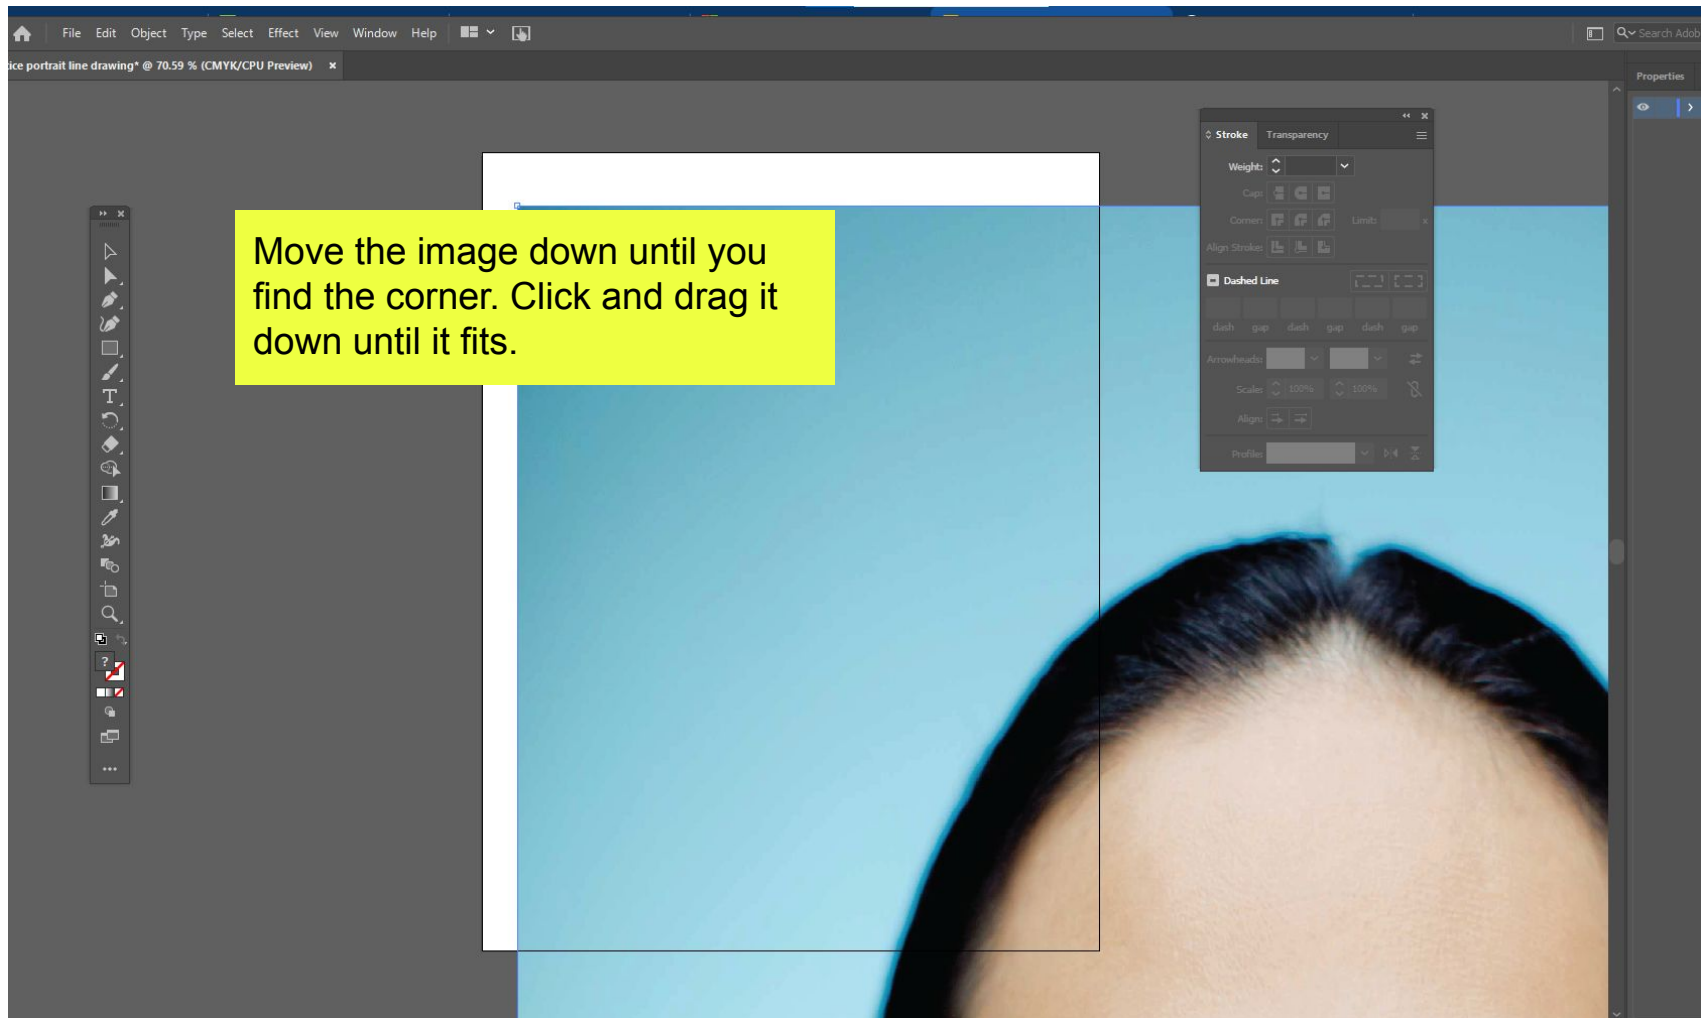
File Edit Object Type Select Effect View Window Help

Search Adob

ice portrait line drawing* @ 70.59 % (CMYK/CPU Preview) ×

Properties

Stroke Transparency

Weight:

Cap:

Corner: Limit: x

Align Stroke:

Dashed Line

dash gap dash gap dash gap

Arrowheads:

Scale: 100% 100%

Align:

Profile:

Move the image down until you find the corner. Click and drag it down until it fits.

?

...